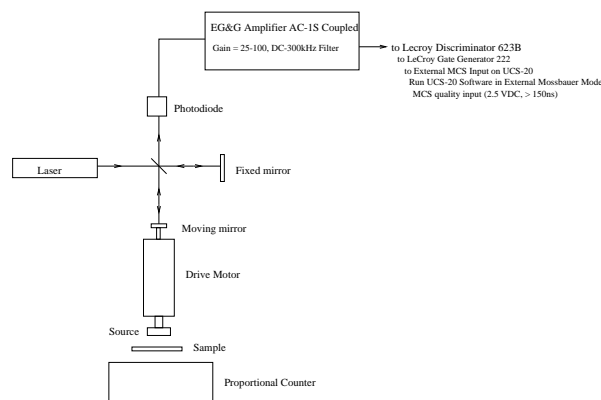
EG&G Amplifier AC-1S Coupled

Gain = 25-100, DC-300kHz Filter

to Lecroy Discriminator 623B

to LeCroy Gate Generator 222

to External MCS Input on UCS-20

Run UCS-20 Software in External Mossbauer Mode

MCS quality input (2.5 VDC, > 150ns)

Photodiode

Laser

Fixed mirror

Moving mirror

Drive Motor

Source

Sample

Proportional Counter